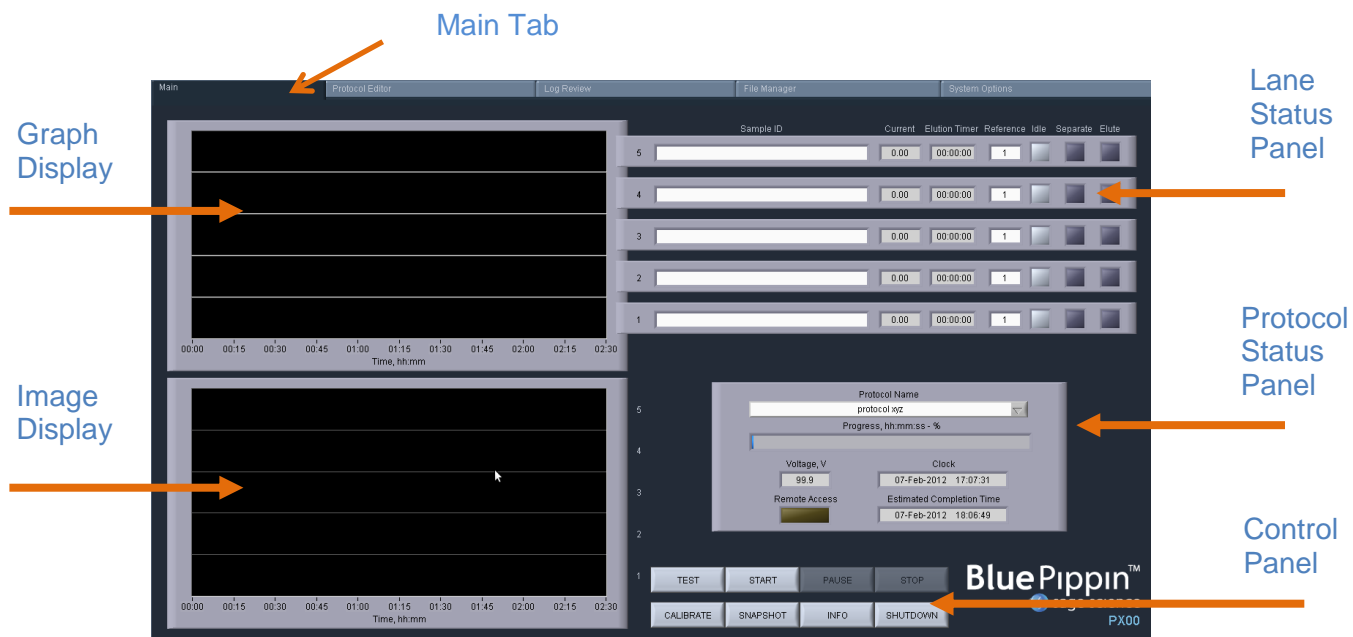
Main Tab

Main | Protocol Editor | Log Review | File Manager | System Options

Graph Display

Lane Status Panel

| | Sample ID | Current | Elution Timer | Reference | Idle | Separate | Elute |
|---|---|---|---|---|---|---|---|
| 5 | | 0.00 | 00:00:00 | 1 | | | |
| 4 | | 0.00 | 00:00:00 | 1 | | | |
| 3 | | 0.00 | 00:00:00 | 1 | | | |
| 2 | | 0.00 | 00:00:00 | 1 | | | |
| 1 | | 0.00 | 00:00:00 | 1 | | | |

00:00 00:15 00:30 00:45 01:00 01:15 01:30 01:45 02:00 02:15 02:30
Time, hh:mm

Image Display

Protocol Status Panel

5
4
3
2
1

Protocol Name
protocol xyz
Progress, hh:mm:ss - %
Voltage, V
99.9
Clock
07-Feb-2012 17:07:31
Remote Access
Estimated Completion Time
07-Feb-2012 18:06:49

00:00 00:15 00:30 00:45 01:00 01:15 01:30 01:45 02:00 02:15 02:30
Time, hh:mm

Control Panel

TEST START PAUSE STOP
CALIBRATE SNAPSHOT INFO SHUTDOWN

BluePippin™
sage science
PX00